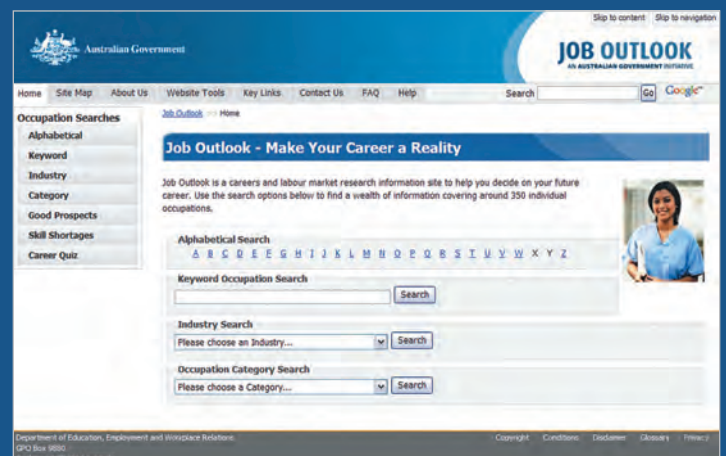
Skip to content Skip to navigation

Australian Government

JOB OUTLOOK
AN AUSTRALIAN GOVERNMENT INITIATIVE

Home Site Map About Us Website Tools Key Links Contact Us FAQ Help Search Go Google

Occupation Searches
Alphabetical
Keyword
Industry
Category
Good Prospects
Skill Shortages
Career Quiz

Job Outlook >> Home

Job Outlook - Make Your Career a Reality

Job Outlook is a careers and labour market research information site to help you decide on your future career. Use the search options below to find a wealth of information covering around 350 individual occupations.

Alphabetical Search
A B C D E F G H I J K L M N O P Q R S T U V W X Y Z

Keyword Occupation Search
Search

Industry Search
Please choose an Industry... Search

Occupation Category Search
Please choose a Category... Search

Department of Education, Employment and Workplace Relations
GPO Box 9880

Copyright Conditions Disclaimer Glossary Privacy